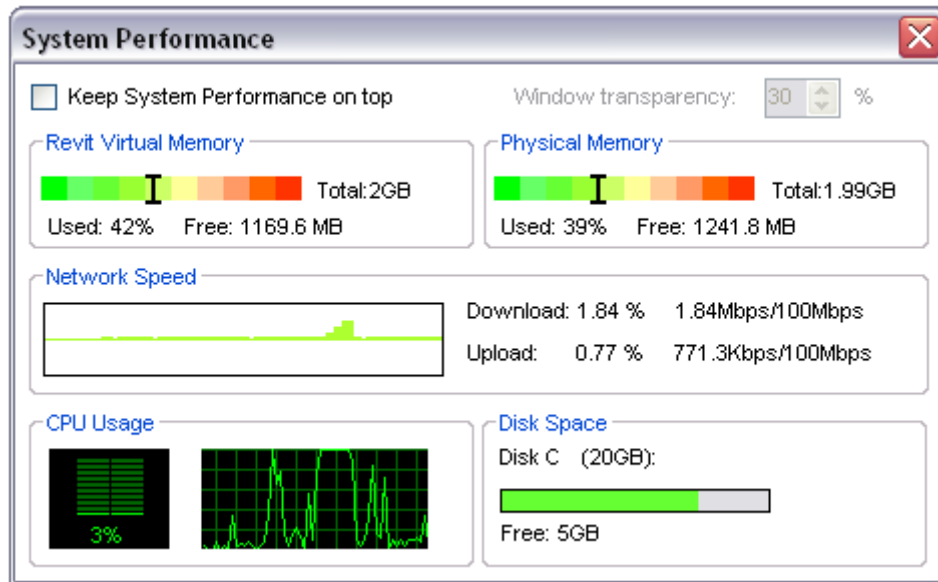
System Performance

Keep System Performance on top

Window transparency: 30 %

Revit Virtual Memory

Total:2GB

Used: 42% Free: 1169.6 MB

Physical Memory

Total:1.99GB

Used: 39% Free: 1241.8 MB

Network Speed

Download: 1.84 % 1.84Mbps/100Mbps

Upload: 0.77 % 771.3Kbps/100Mbps

CPU Usage

3%

Disk Space

Disk C (20GB):

Free: 5GB